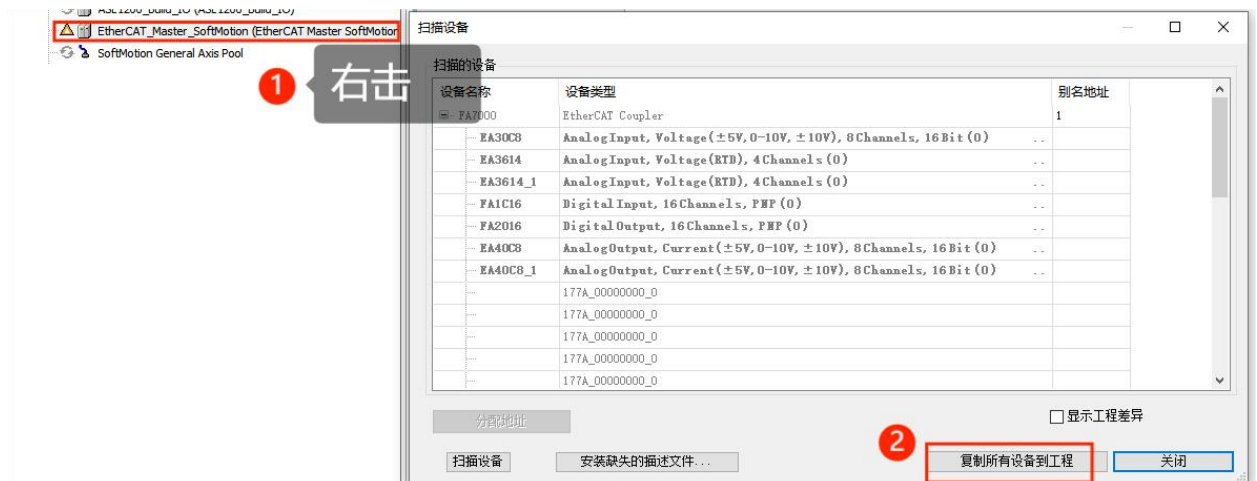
ASL1200_build_IO (ASL1200_build_IO)
EtherCAT_Master_SoftMotion (EtherCAT Master SoftMotion
SoftMotion General Axis Pool

1 右击

扫描设备

扫描的设备

| 设备名称 | 设备类型 | 别名地址 |
|---|---|---|
| FA7000 | EtherCAT Coupler | 1 |
| EA30C8 | AnalogInput, Voltage(±5V,0-10V,±10V), 8Channels, 16Bit(0) .. | |
| EA3614 | AnalogInput, Voltage(RTD), 4Channels(0) .. | |
| EA3614_1 | AnalogInput, Voltage(RTD), 4Channels(0) .. | |
| FA1C16 | DigitalInput, 16Channels, PNP(0) .. | |
| FA2016 | DigitalOutput, 16Channels, PNP(0) .. | |
| EA40C8 | AnalogOutput, Current(±5V,0-10V,±10V), 8Channels, 16Bit(0) .. | |
| EA40C8_1 | AnalogOutput, Current(±5V,0-10V,±10V), 8Channels, 16Bit(0) .. | |
| | 177A_00000000_0 | |
| | 177A_00000000_0 | |
| | 177A_00000000_0 | |
| | 177A_00000000_0 | |
| | 177A_00000000_0 | |

分配地址

显示工程差异

2

扫描设备 安装缺失的描述文件... 复制所有设备到工程 关闭